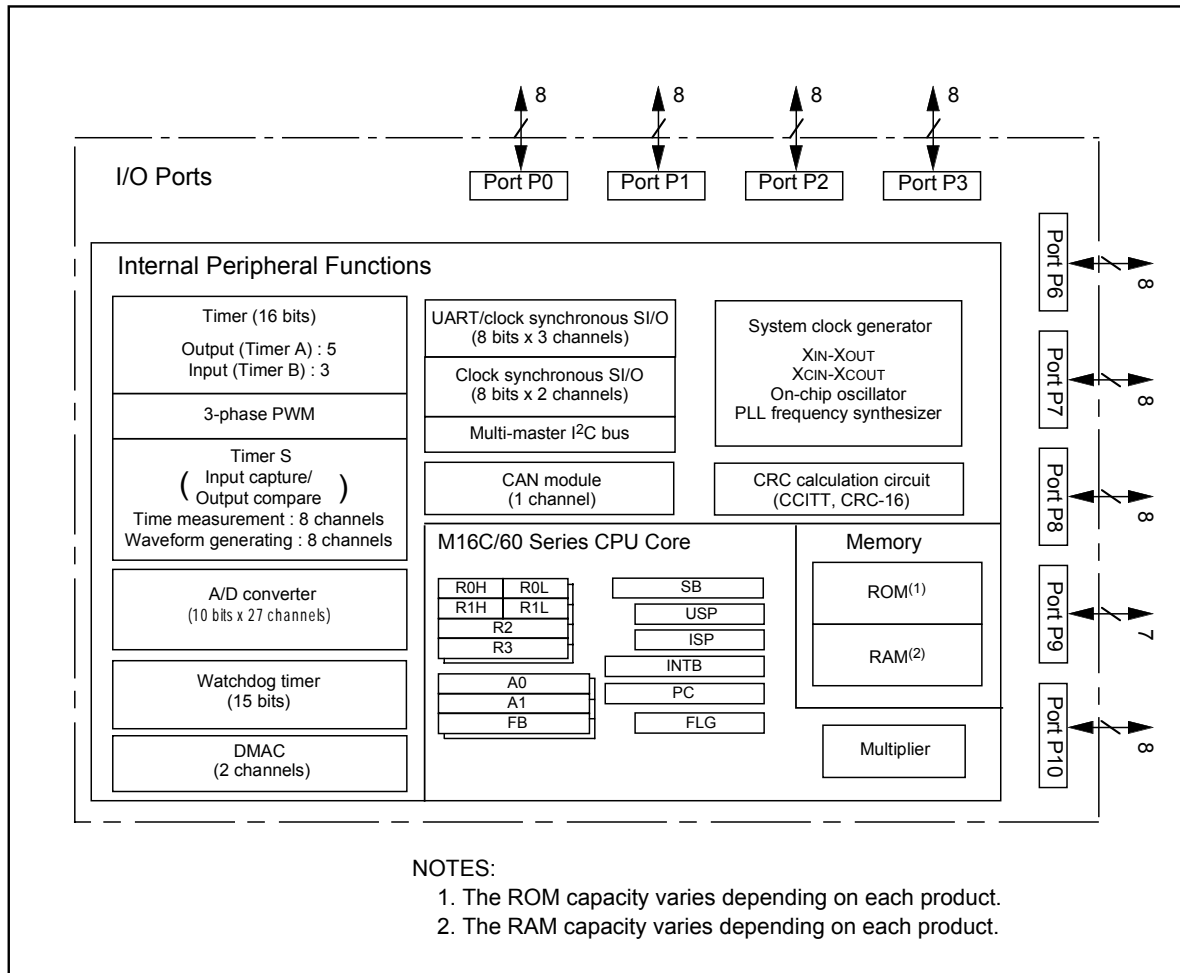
8
8
8
8

I/O Ports

Port P0
Port P1
Port P2
Port P3

Internal Peripheral Functions

Timer (16 bits)
Output (Timer A) : 5
Input (Timer B) : 3

3-phase PWM

Timer S
( Input capture/ Output compare )
Time measurement : 8 channels
Waveform generating : 8 channels

A/D converter
(10 bits x 27 channels)

Watchdog timer
(15 bits)

DMAC
(2 channels)

UART/clock synchronous SI/O
(8 bits x 3 channels)

Clock synchronous SI/O
(8 bits x 2 channels)

Multi-master I$^2$C bus

CAN module
(1 channel)

System clock generator
XIN-XOUT
XCIN-XCOUT
On-chip oscillator
PLL frequency synthesizer

CRC calculation circuit
(CCITT, CRC-16)

M16C/60 Series CPU Core

R0H R0L
R1H R1L
R2
R3

A0
A1
FB

SB
USP
ISP
INTB
PC
FLG

Memory

ROM$^{(1)}$

RAM$^{(2)}$

Multiplier

Port P6
8
Port P7
8
Port P8
8
Port P9
7
Port P10
8

NOTES:
1. The ROM capacity varies depending on each product.
2. The RAM capacity varies depending on each product.